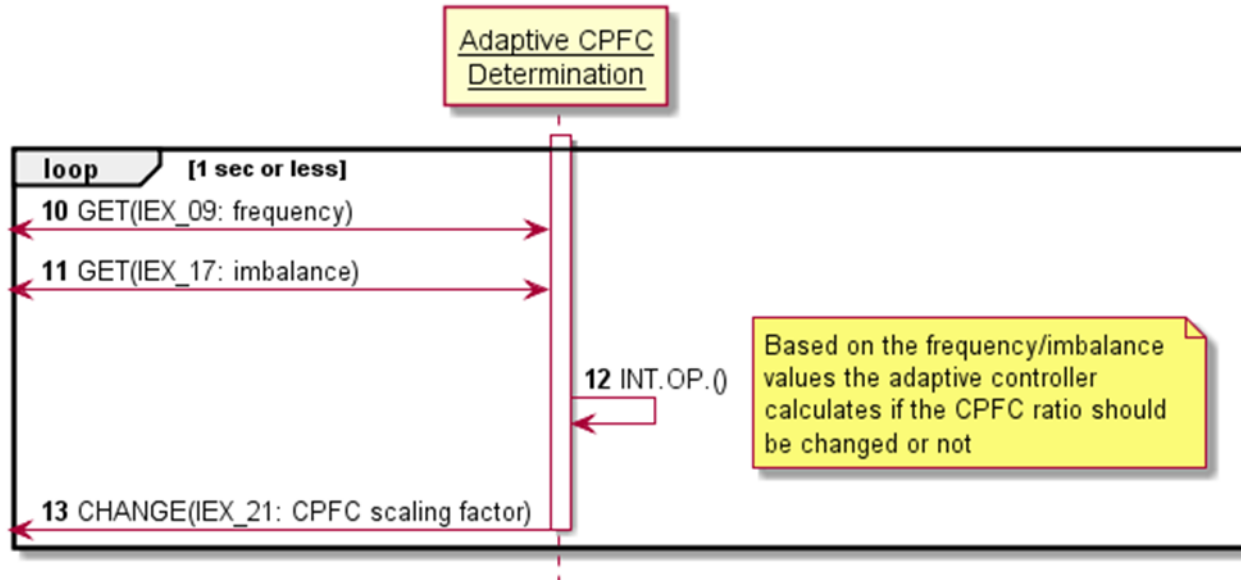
Adaptive CPFC Determination

loop [1 sec or less]

10 GET(IEX_09: frequency)

11 GET(IEX_17: imbalance)

12 INT.OP.()

Based on the frequency/imbalance values the adaptive controller calculates if the CPFC ratio should be changed or not

13 CHANGE(IEX_21: CPFC scaling factor)